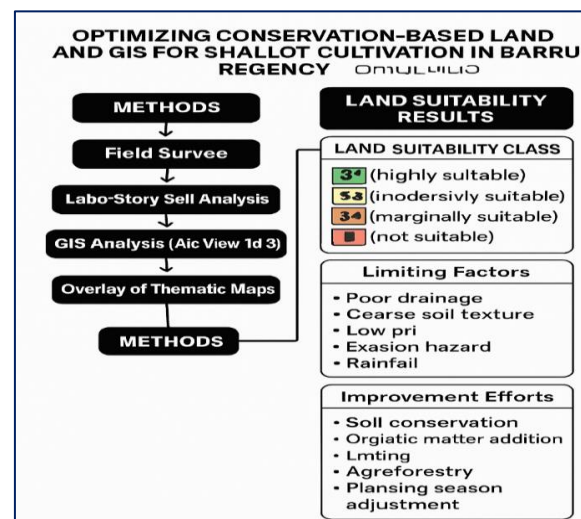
OPTIMIZING CONSERVATION-BASED LAND AND GIS FOR SHALLOT CULTIVATION IN BARRU REGENCY Omuluilio

METHODS

Field Survee

Labo-Story Sell Analysis

GIS Analysis (Aic View 1d 3)

Overlay of Thematic Maps

METHODS

LAND SUITABILITY RESULTS

LAND SUITABILITY CLASS
3⁴ (highly sultable)
S3 (inodersivly suitable)
34 (marginally suitable)
■ (not suitable)

Limiting Factors
• Poor drainage
• Cearse soil texture
• Low pri
• Exasion hazard
• Rainfail

Improvement Efforts
• Soll conservation
• Orgiatic matter addition
• Lmting
• Agreforestry
• Plansing season adjustment